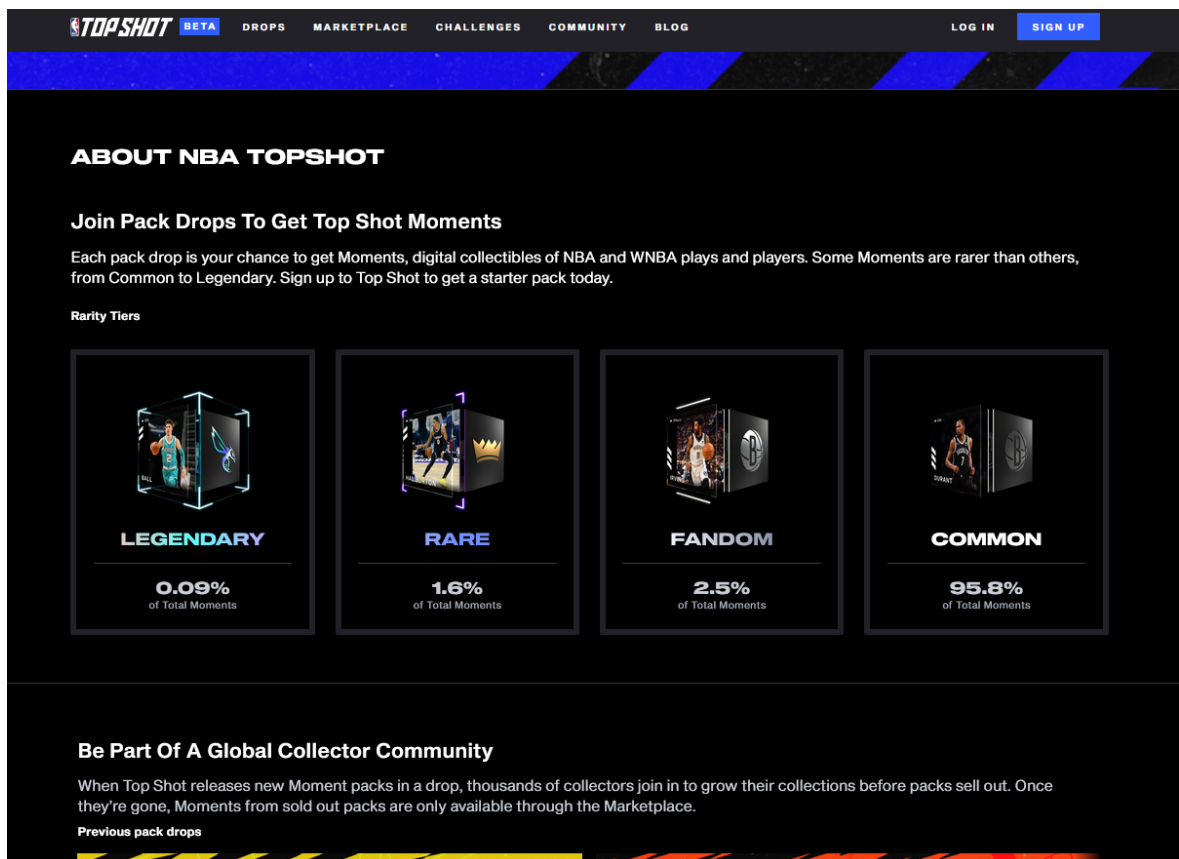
TOP SHOT BETA DROPS MARKETPLACE CHALLENGES COMMUNITY BLOG LOG IN SIGN UP

ABOUT NBA TOPSHOT

Join Pack Drops To Get Top Shot Moments

Each pack drop is your chance to get Moments, digital collectibles of NBA and WNBA plays and players. Some Moments are rarer than others, from Common to Legendary. Sign up to Top Shot to get a starter pack today.

Rarity Tiers

BALL
LEGENDARY
0.09%
of Total Moments

HALIBURTON
RARE
1.6%
of Total Moments

IRVING
FANDOM
2.5%
of Total Moments

DURANT
COMMON
95.8%
of Total Moments

Be Part Of A Global Collector Community

When Top Shot releases new Moment packs in a drop, thousands of collectors join in to grow their collections before packs sell out. Once they're gone, Moments from sold out packs are only available through the Marketplace.

Previous pack drops